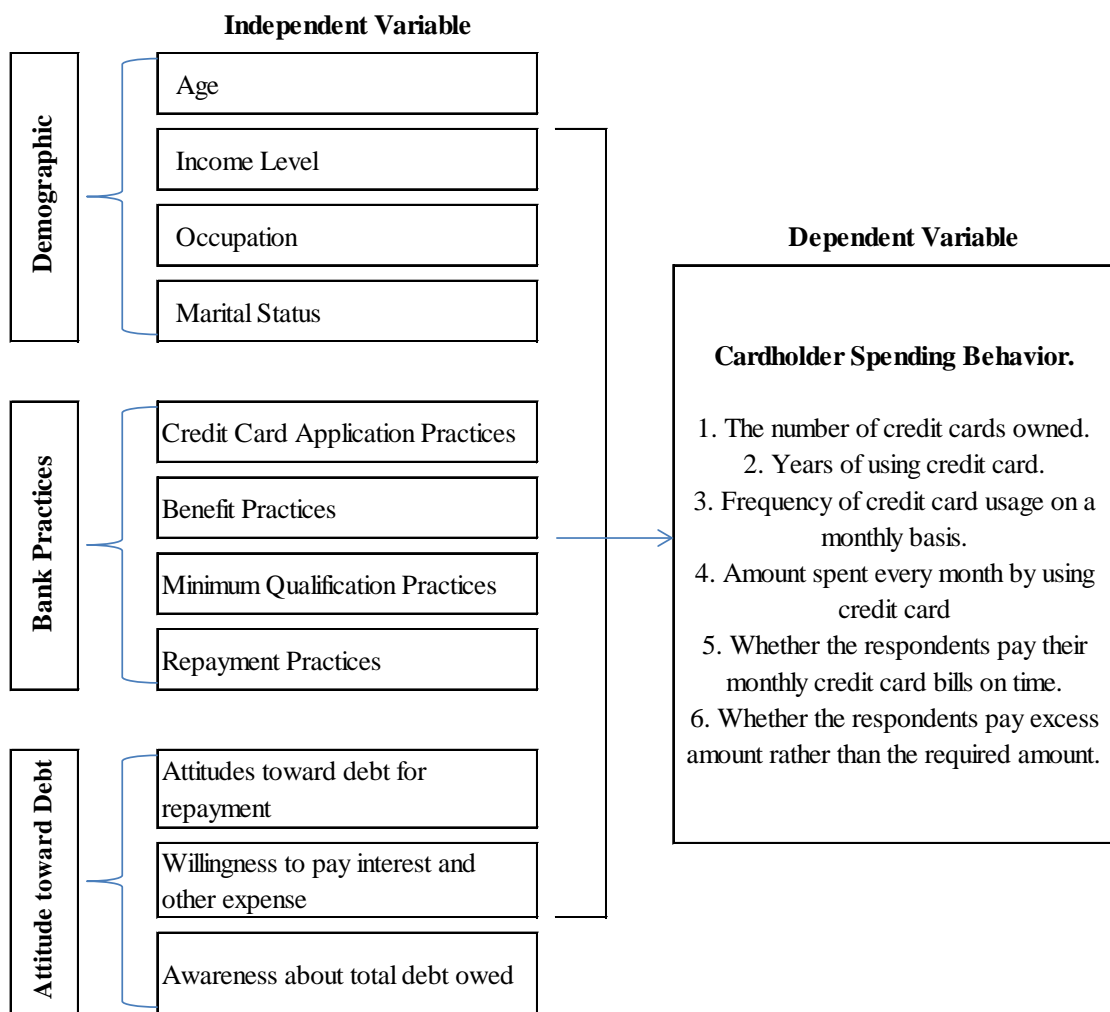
Independent Variable

Demographic

Age

Income Level

Occupation

Marital Status

Bank Practices

Credit Card Application Practices

Benefit Practices

Minimum Qualification Practices

Repayment Practices

Attitude toward Debt

Attitudes toward debt for repayment

Willingness to pay interest and other expense

Awareness about total debt owed

Dependent Variable

Cardholder Spending Behavior.

1. The number of credit cards owned.
2. Years of using credit card.
3. Frequency of credit card usage on a monthly basis.
4. Amount spent every month by using credit card
5. Whether the respondents pay their monthly credit card bills on time.
6. Whether the respondents pay excess amount rather than the required amount.